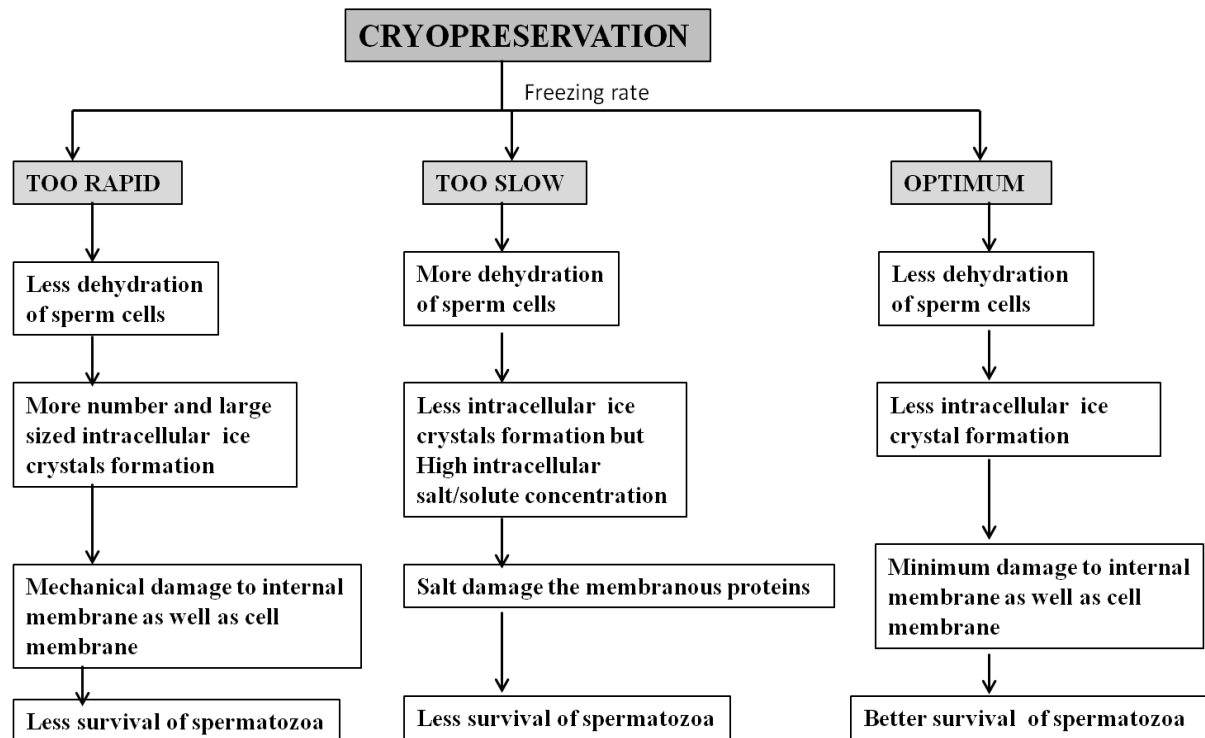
CRYOPRESERVATION

Freezing rate

TOO RAPID

Less dehydration of sperm cells

More number and large sized intracellular ice crystals formation

Mechanical damage to internal membrane as well as cell membrane

Less survival of spermatozoa

TOO SLOW

More dehydration of sperm cells

Less intracellular ice crystals formation but High intracellular salt/solute concentration

Salt damage the membranous proteins

Less survival of spermatozoa

OPTIMUM

Less dehydration of sperm cells

Less intracellular ice crystal formation

Minimum damage to internal membrane as well as cell membrane

Better survival of spermatozoa